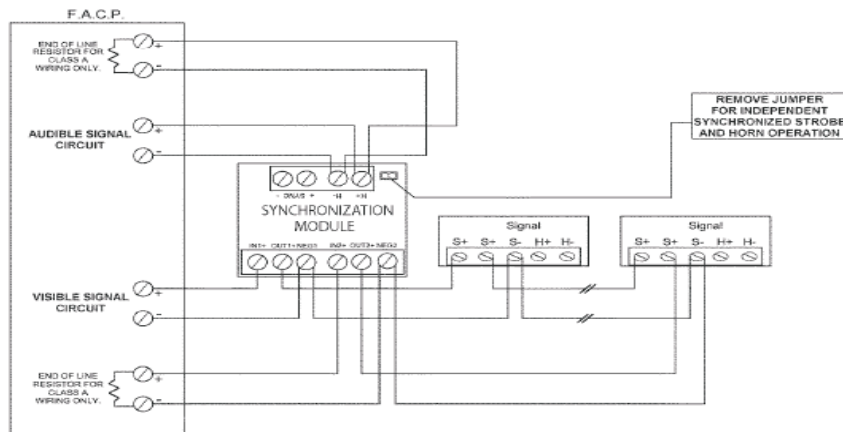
F.A.C.P.

END OF LINE RESISTOR FOR CLASS A WIRING ONLY.

+

-

AUDIBLE SIGNAL CIRCUIT

+

-

REMOVE JUMPER FOR INDEPENDENT SYNCHRONIZED STROBE AND HORN OPERATION

- DNAS + -H +H

SYNCHRONIZATION MODULE

IN1+ OUT1+ NEG1 IN2+ OUT2+ NEG2

Signal

S+ S+ S- H+ H-

Signal

S+ S+ S- H+ H-

VISIBLE SIGNAL CIRCUIT

+

-

END OF LINE RESISTOR FOR CLASS A WIRING ONLY.

+

-